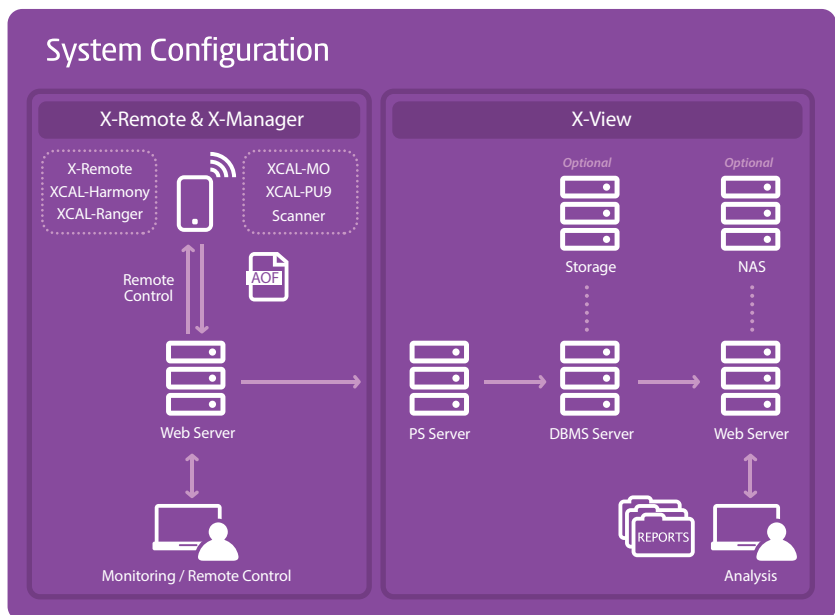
System Configuration

X-Remote & X-Manager

X-Remote
XCAL-Harmony
XCAL-Ranger

XCAL-MO
XCAL-PU9
Scanner

AOF

Remote Control

Web Server

Monitoring / Remote Control

X-View

Optional

Storage

Optional

NAS

PS Server

DBMS Server

Web Server

REPORTS

Analysis